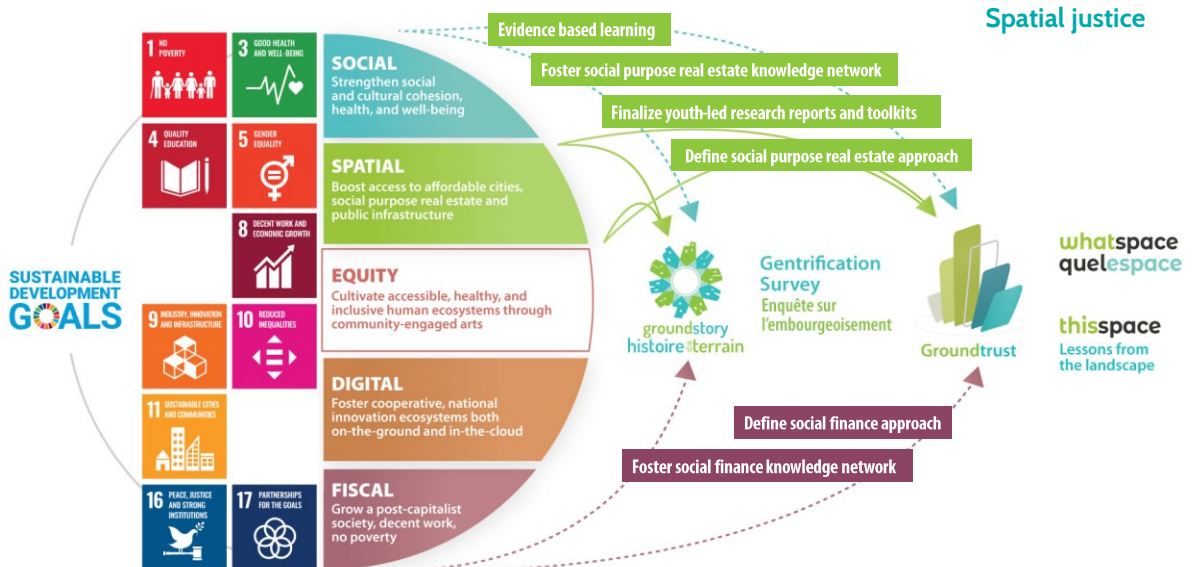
Spatial justice

Evidence based learning

Foster social purpose real estate knowledge network

Finalize youth-led research reports and toolkits

Define social purpose real estate approach

1 NO POVERTY

3 GOOD HEALTH AND WELL-BEING

4 QUALITY EDUCATION

5 GENDER EQUALITY

8 DECENT WORK AND ECONOMIC GROWTH

9 INDUSTRY, INNOVATION AND INFRASTRUCTURE

10 REDUCED INEQUALITIES

11 SUSTAINABLE CITIES AND COMMUNITIES

16 PEACE, JUSTICE AND STRONG INSTITUTIONS

17 PARTNERSHIPS FOR THE GOALS

SUSTAINABLE DEVELOPMENT GOALS

SOCIAL
Strengthen social and cultural cohesion, health, and well-being

SPATIAL
Boost access to affordable cities, social purpose real estate and public infrastructure

EQUITY
Cultivate accessible, healthy, and inclusive human ecosystems through community-engaged arts

DIGITAL
Foster cooperative, national innovation ecosystems both on-the-ground and in-the-cloud

FISCAL
Grow a post-capitalist society, decent work, no poverty

groundstory histoire du terrain

Gentrification Survey
Enquête sur l'embourgeoisement

Groundtrust

whatspace quelespace

thisspace
Lessons from the landscape

Define social finance approach

Foster social finance knowledge network